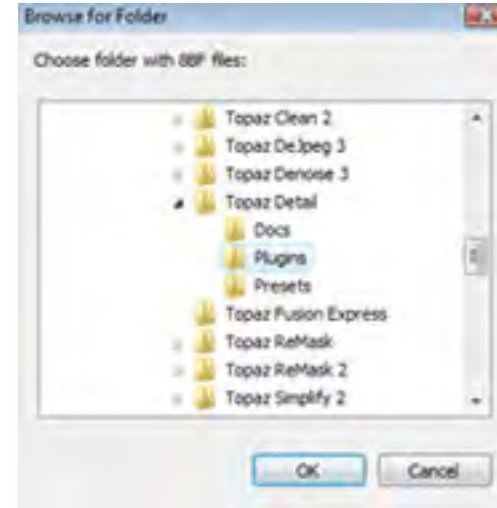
Browse for Folder

Choose folder with 8BF files:

Topaz Clean 2
Topaz DeJpeg 3
Topaz Denoise 3
Topaz Detail
Docs
Plugins
Presets
Topaz Fusion Express
Topaz ReMask
Topaz ReMask 2
Topaz Simplify 2

OK
Cancel